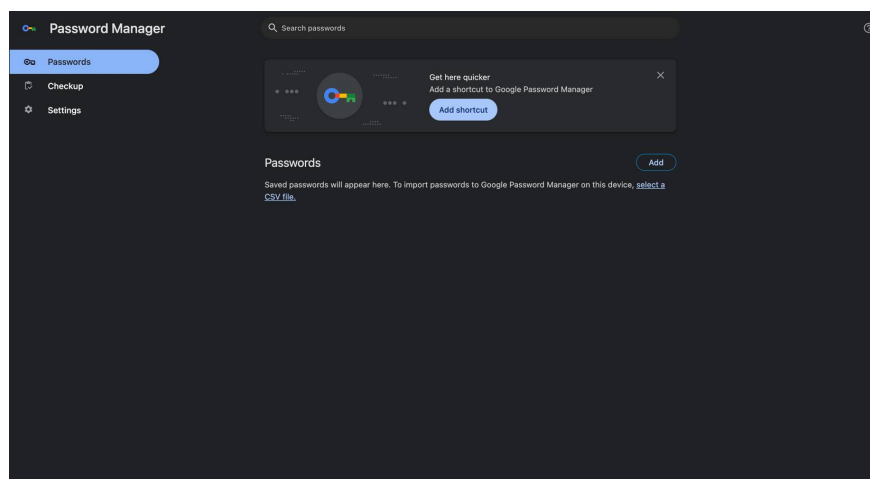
Password Manager

Passwords
Checkup
Settings

Search passwords

Get here quicker
Add a shortcut to Google Password Manager
Add shortcut

Passwords
Add

Saved passwords will appear here. To import passwords to Google Password Manager on this device, select a CSV file.